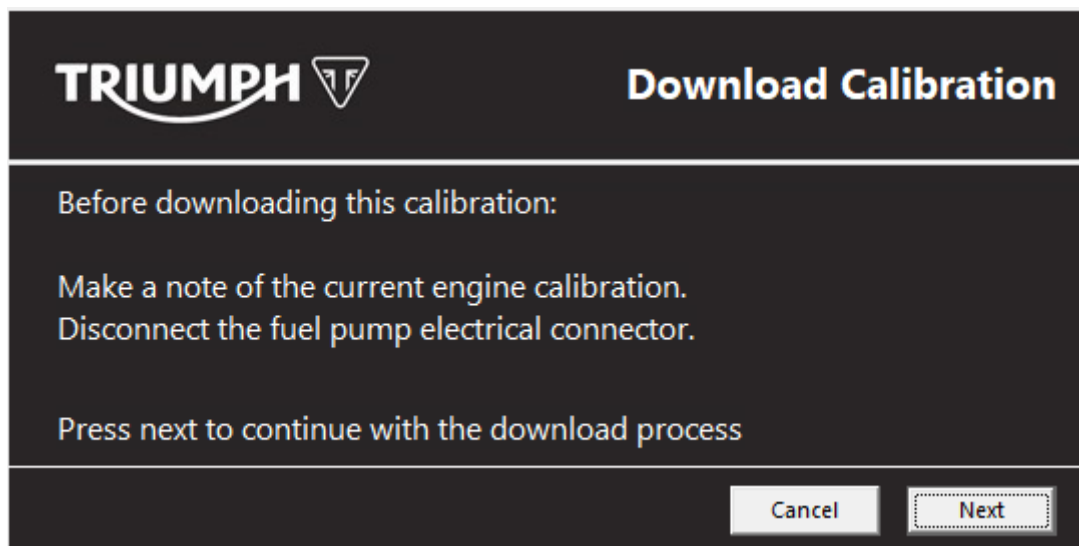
TRIUMPH

Download Calibration

Before downloading this calibration:

Make a note of the current engine calibration.
Disconnect the fuel pump electrical connector.

Press next to continue with the download process

Cancel

Next